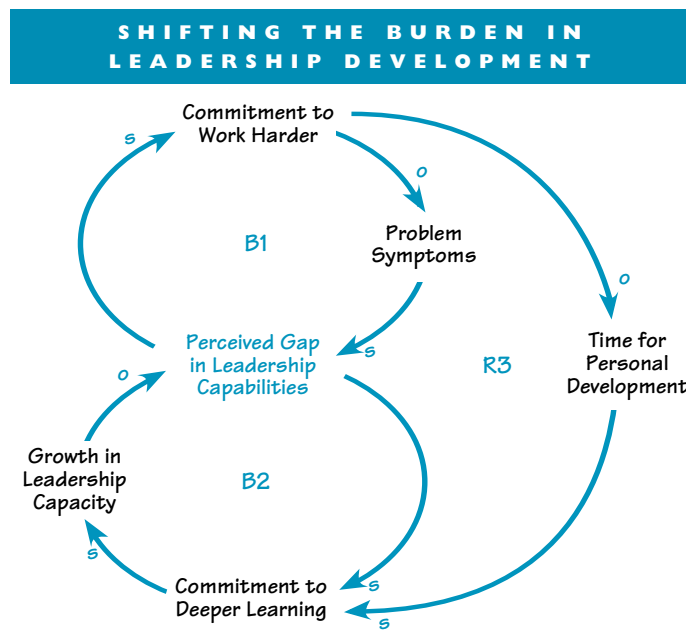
SHIFTING THE BURDEN IN LEADERSHIP DEVELOPMENT

Commitment to Work Harder

s

o

B1

Problem Symptoms

o

Perceived Gap in Leadership Capabilities

s

R3

Time for Personal Development

o

Growth in Leadership Capacity

B2

s

s

Commitment to Deeper Learning

s